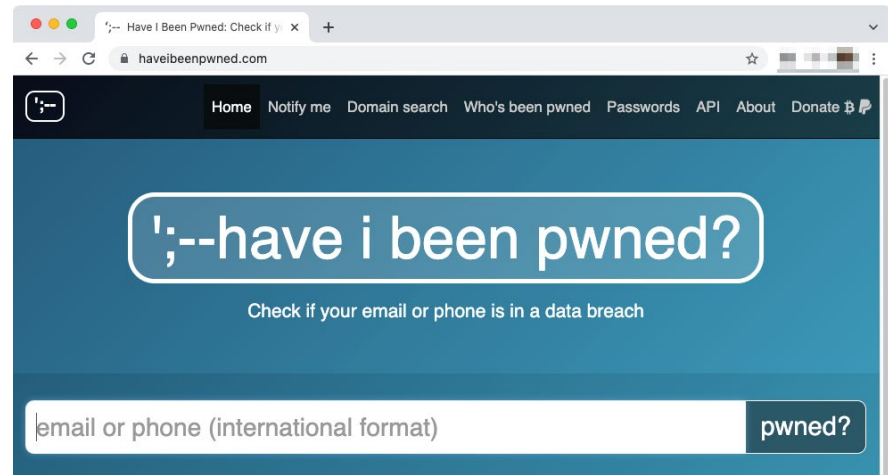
';-- Have I Been Pwned: Check if y ×
+

haveibeenpwned.com

';--

Home Notify me Domain search Who's been pwned Passwords API About Donate

';--have i been pwned?

Check if your email or phone is in a data breach

email or phone (international format)

pwned?